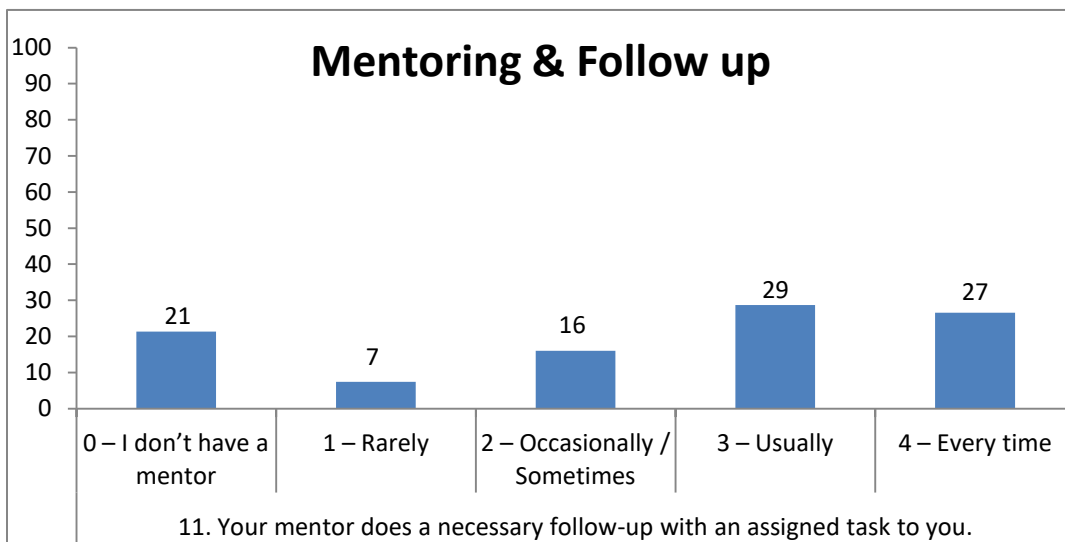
Mentoring & Follow up

100
90
80
70
60
50
40
30
20
10
0

21
7
16
29
27

0 – I don't have a mentor
1 – Rarely
2 – Occasionally / Sometimes
3 – Usually
4 – Every time

11. Your mentor does a necessary follow-up with an assigned task to you.